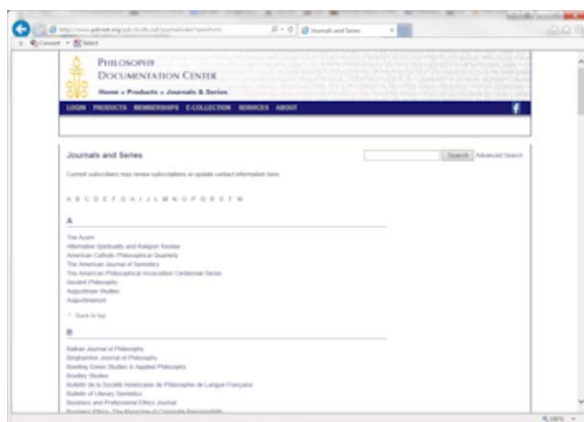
http://www.pdcnet.org/pdc/bvdb.nsf/journalindex?openform
Journals and Series
Convert
Select

PHILOSOPHY
DOCUMENTATION CENTER
Home » Products » Journals & Series

LOGIN PRODUCTS MEMBERSHIPS E-COLLECTION SERVICES ABOUT

Journals and Series
Search Advanced Search

Current subscribers may renew subscriptions or update contact information here.

A B C D E F G H I J L M N O P Q R S T W

A

The Acorn
Alternative Spirituality and Religion Review
American Catholic Philosophical Quarterly
The American Journal of Semiotics
The American Philosophical Association Centennial Series
Ancient Philosophy
Augustinian Studies
Augustinianum

^ Back to top

B

Balkan Journal of Philosophy
Binghamton Journal of Philosophy
Bowling Green Studies in Applied Philosophy
Bradley Studies
Bulletin de la Société Américaine de Philosophie de Langue Française
Bulletin of Literary Semiotics
Business and Professional Ethics Journal
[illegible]

100%